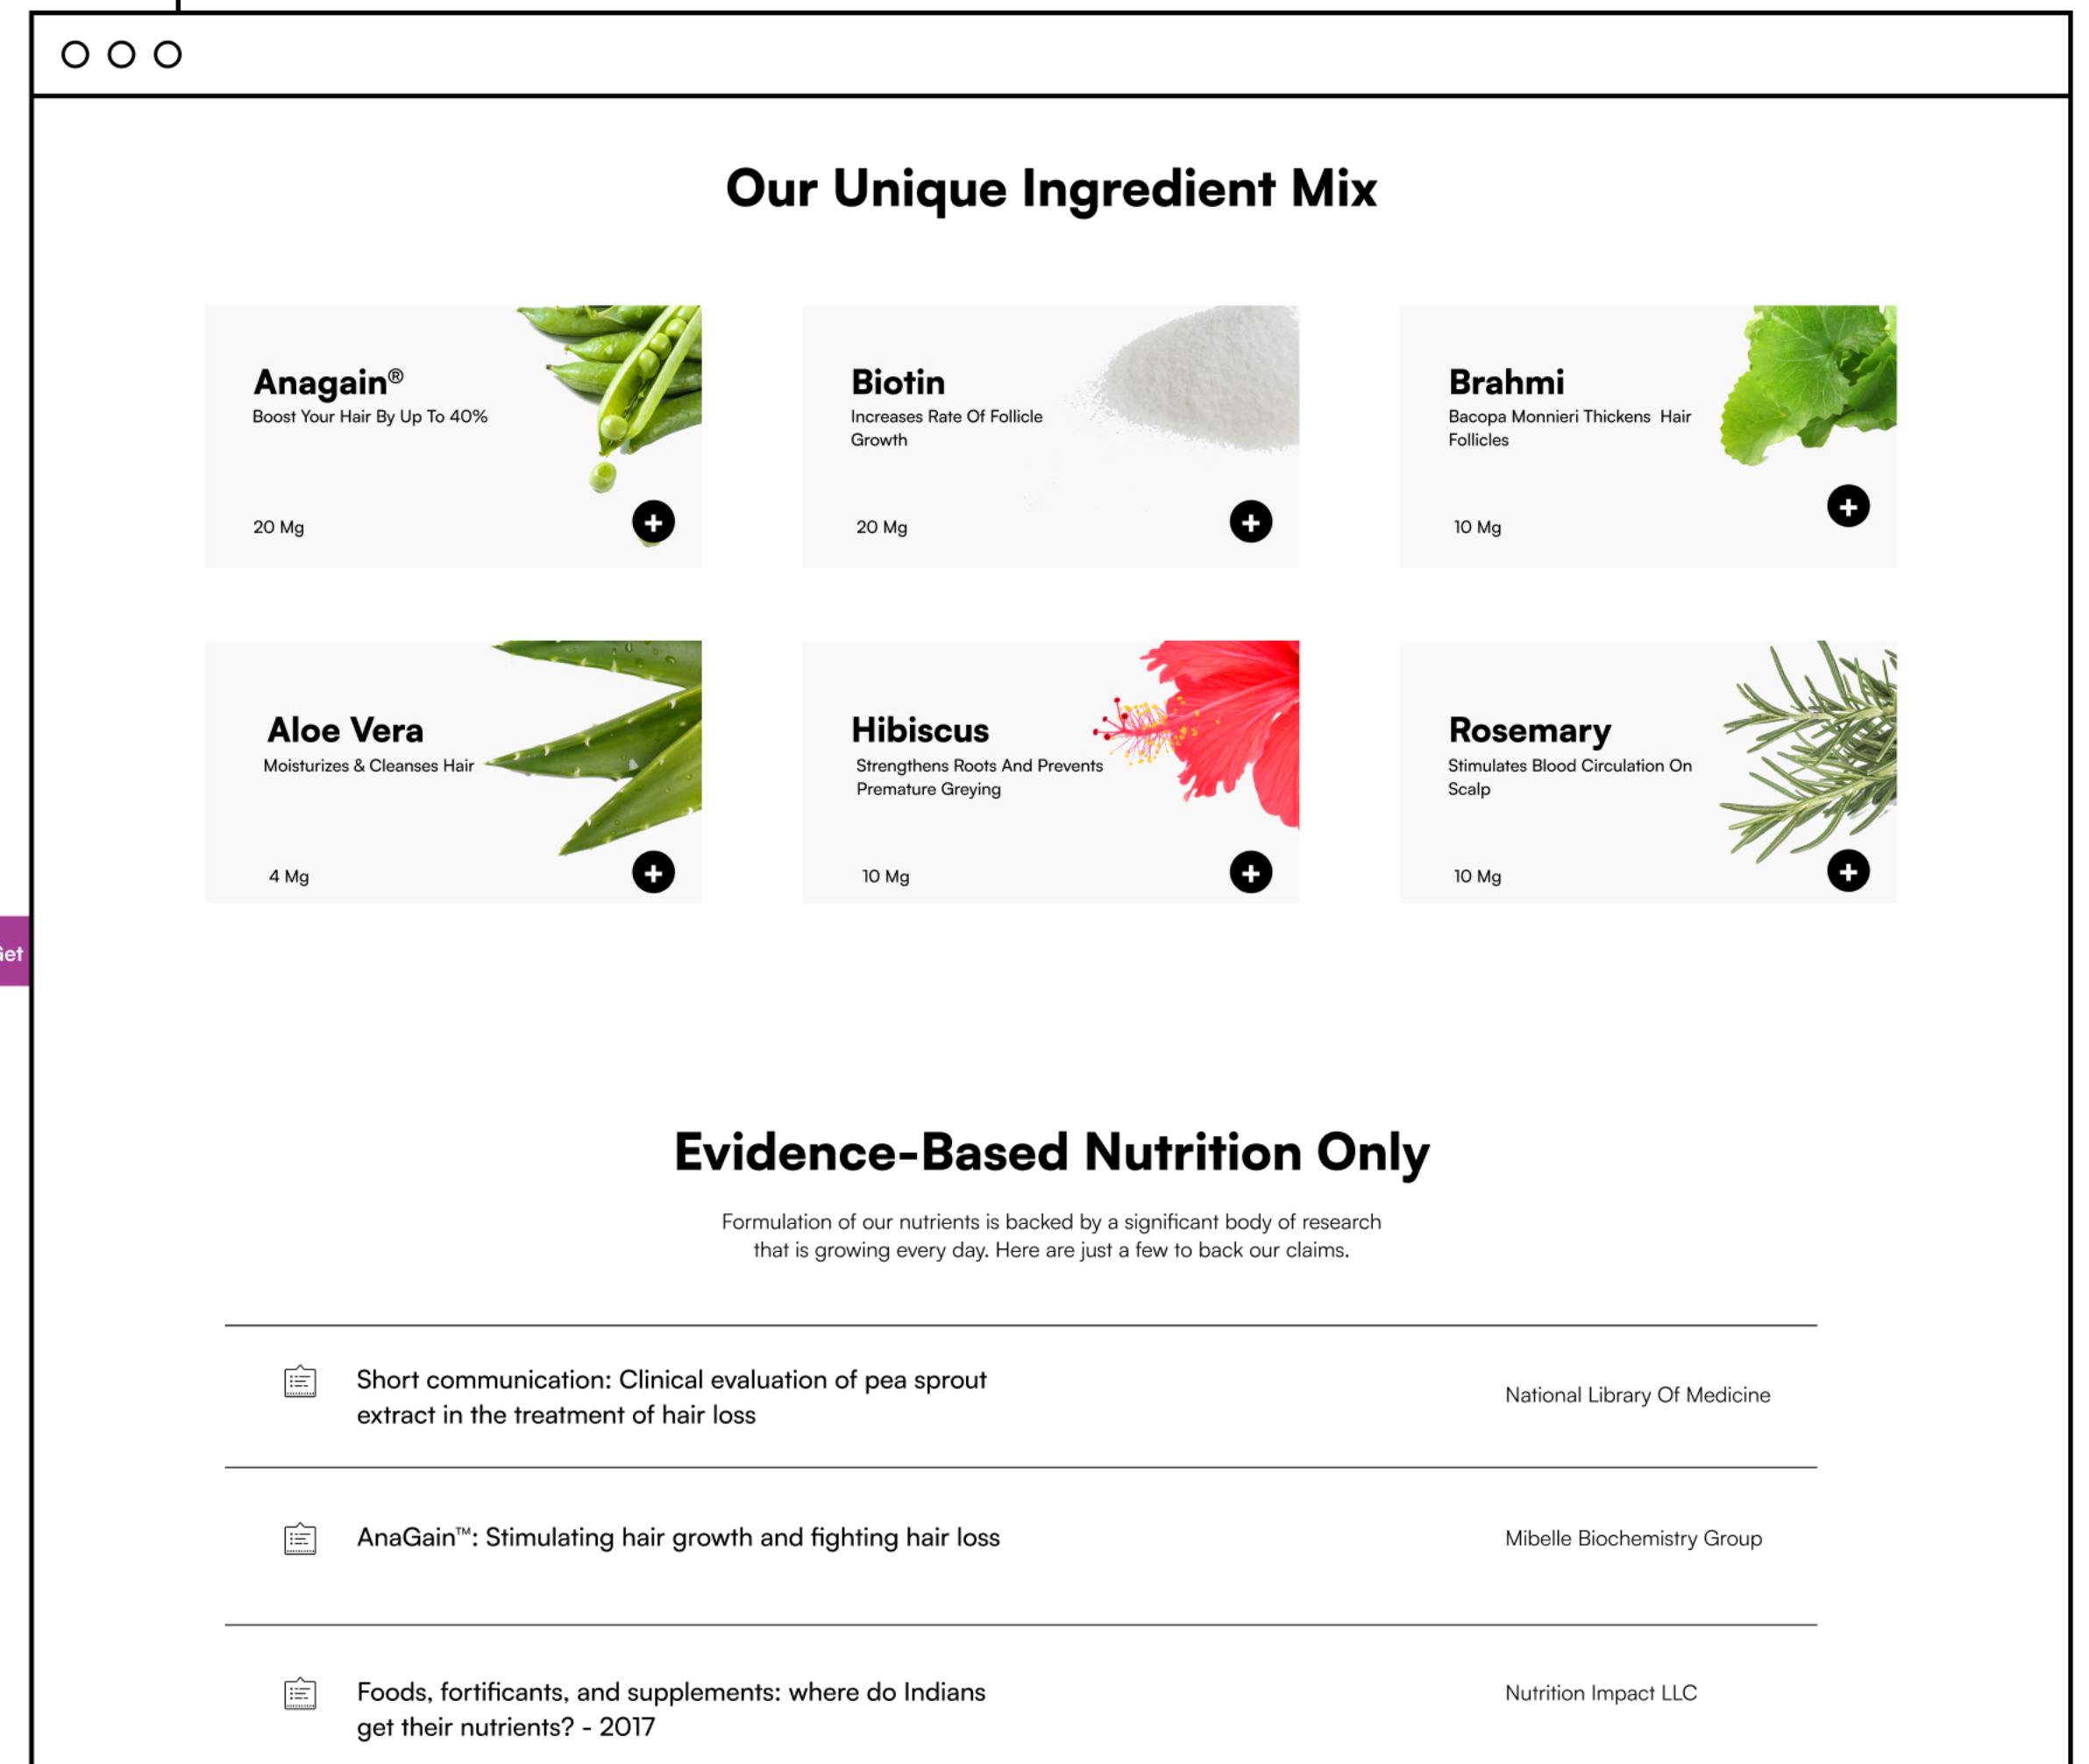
Our Unique Ingredient Mix

Anagain®
Boost Your Hair By Up To 40%
20 Mg

Biotin
Increases Rate Of Follicle Growth
20 Mg

Brahmi
Bacopa Monnieri Thickens Hair Follicles
10 Mg

Aloe Vera
Moisturizes & Cleanses Hair
4 Mg

Hibiscus
Strengthens Roots And Prevents Premature Greying
10 Mg

Rosemary
Stimulates Blood Circulation On Scalp
10 Mg

iet

Evidence-Based Nutrition Only

Formulation of our nutrients is backed by a significant body of research that is growing every day. Here are just a few to back our claims.

Short communication: Clinical evaluation of pea sprout extract in the treatment of hair loss
National Library Of Medicine

AnaGain™: Stimulating hair growth and fighting hair loss
Mibelle Biochemistry Group

Foods, fortificants, and supplements: where do Indians get their nutrients? - 2017
Nutrition Impact LLC